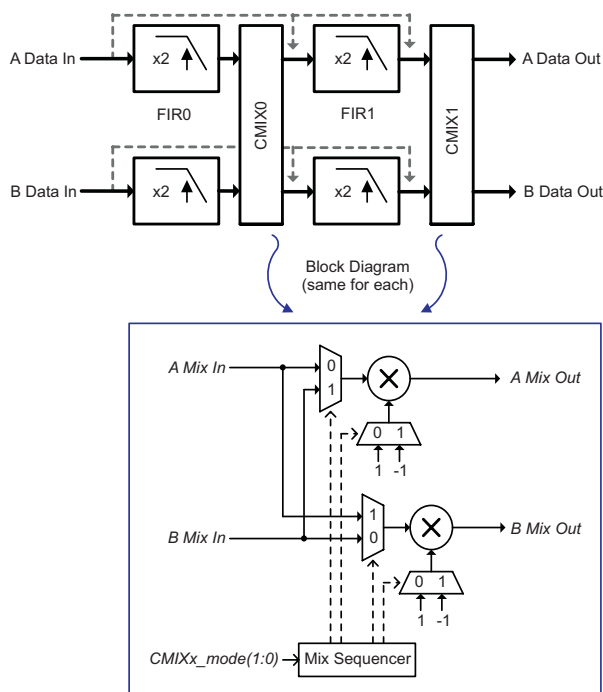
A Data In
x2
FIR0
CMIX0
x2
FIR1
CMIX1
A Data Out
B Data In
x2
x2
B Data Out
Block Diagram
(same for each)

A Mix In
0
1
A Mix Out
0 1
1 -1
B Mix In
1
0
B Mix Out
0 1
1 -1
CMIXx_mode(1:0)
Mix Sequencer